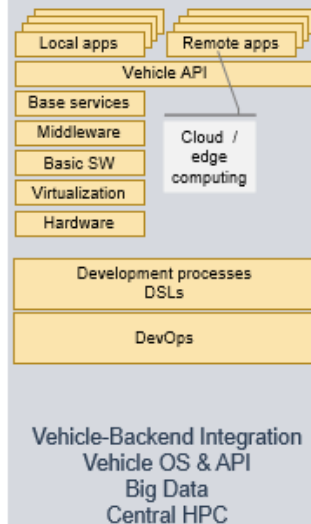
Local apps

Remote apps

Vehicle API

Base services

Middleware

Basic SW

Virtualization

Hardware

Cloud / edge computing

Development processes
DSLs

DevOps

Vehicle-Backend Integration
Vehicle OS & API
Big Data
Central HPC